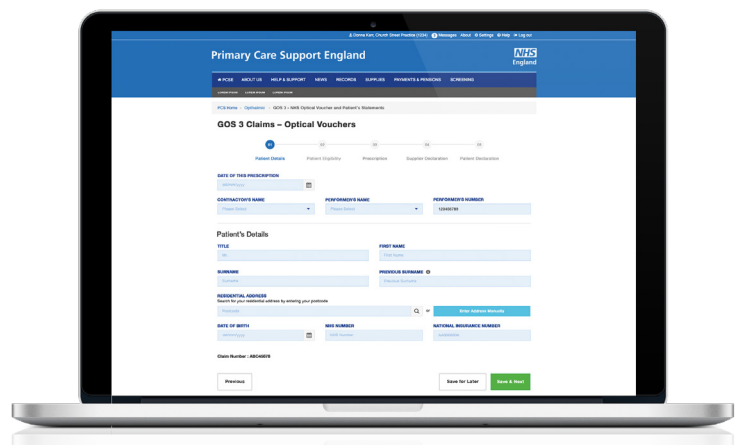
Donne Kerr, Church Street Practice (1234) Messages About Settings Help Log out

Primary Care Support England

NHS England

PCSE ABOUT US HELP & SUPPORT NEWS RECORDS SUPPLIES PAYMENTS & PENSIONS SCREENING

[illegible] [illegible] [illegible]

PCS Home > Opticians > GOS 3 – NHS Optical Voucher and Patient's Statements

GOS 3 Claims – Optical Vouchers

01 Patient Details 02 Patient Eligibility 03 Prescription 04 Supplier Declaration 05 Patient Declaration

DATE OF THIS PRESCRIPTION
dd/mm/yyyy

CONTRACTOR'S NAME
Please Select

PERFORMER'S NAME
Please Select

PERFORMER'S NUMBER
123456789

Patient's Details

TITLE
Mr

FIRST NAME
First Name

SURNAME
Surname

PREVIOUS SURNAME
Previous Surname

RESIDENTIAL ADDRESS
Search for your residential address by entering your postcode
Postcode
or
Enter Address Manually

DATE OF BIRTH
dd/mm/yyyy

NHS NUMBER
NHS Number

NATIONAL INSURANCE NUMBER
AA000000A

Claim Number : ABC46678

Previous

Save for Later

Save & Next